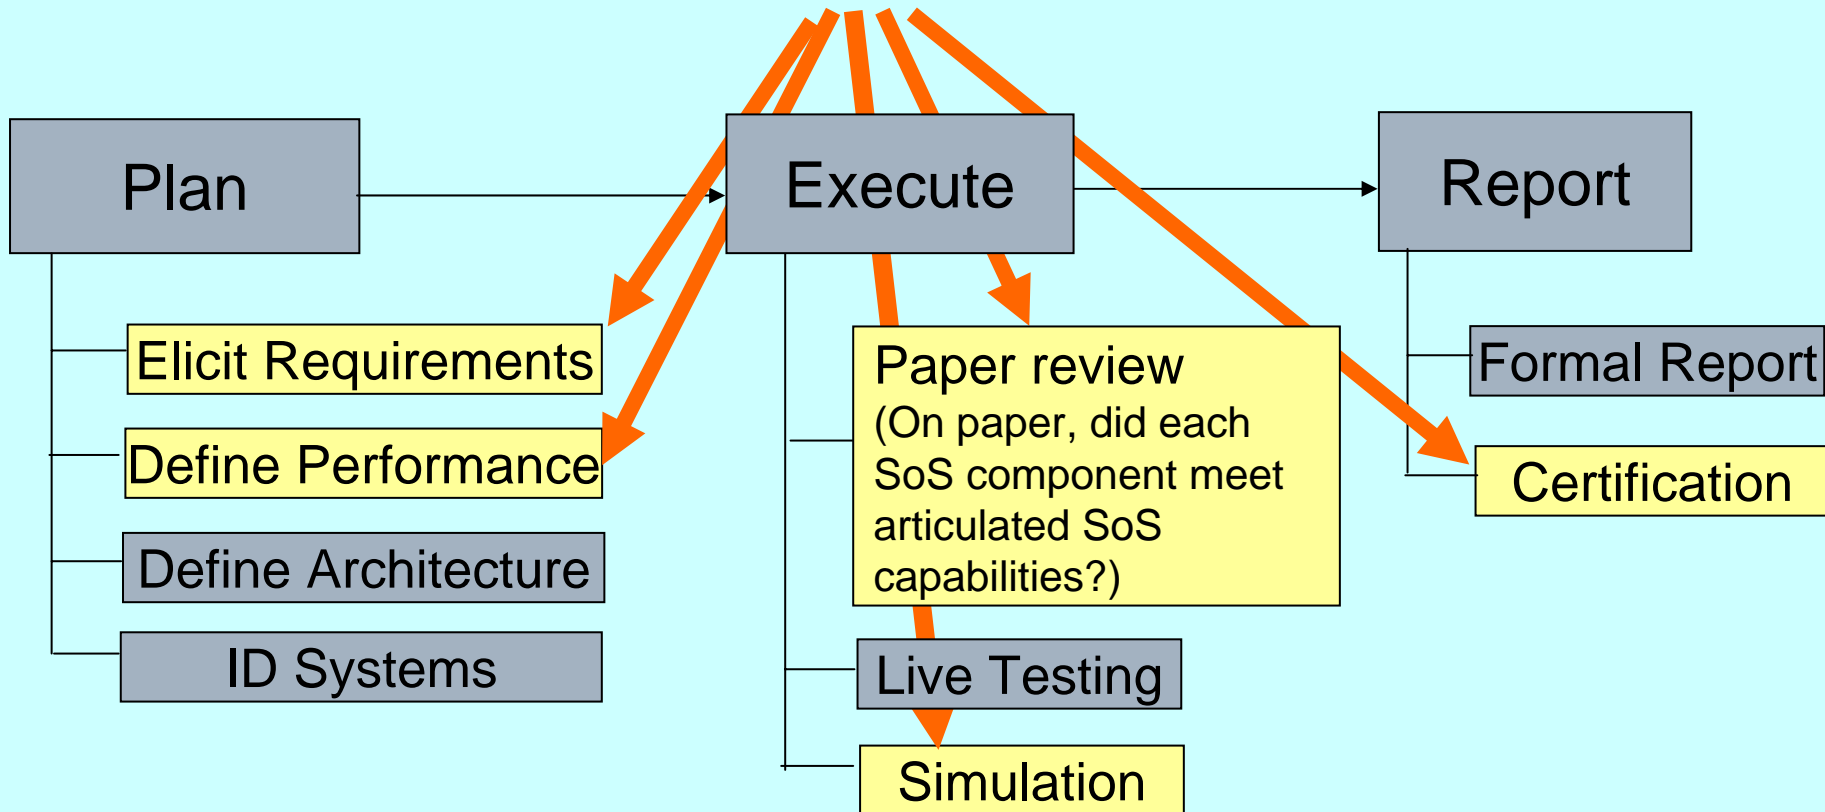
Plan

Execute

Report

Elicit Requirements

Define Performance

Define Architecture

ID Systems

Paper review
(On paper, did each SoS component meet articulated SoS capabilities?)

Live Testing

Simulation

Formal Report

Certification